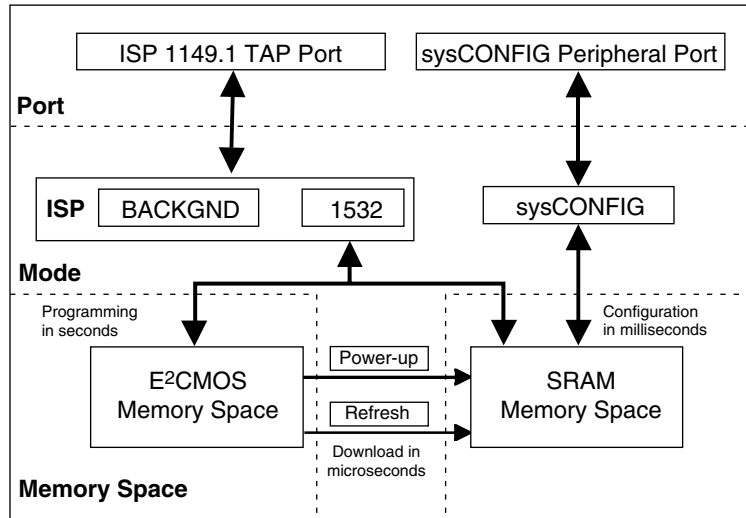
ISP 1149.1 TAP Port

sysCONFIG Peripheral Port

Port

ISP BACKGND 1532

sysCONFIG

Mode

Programming in seconds

Configuration in milliseconds

E$^2$CMOS Memory Space

Power-up

Refresh

Download in microseconds

SRAM Memory Space

Memory Space